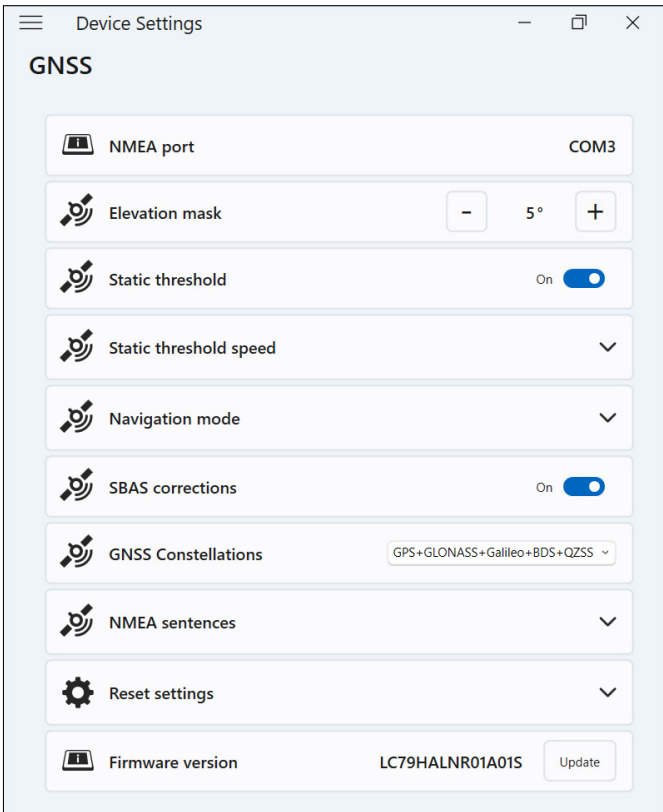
Device Settings

GNSS

NMEA port COM3

Elevation mask - 5° +

Static threshold On

Static threshold speed

Navigation mode

SBAS corrections On

GNSS Constellations GPS+GLONASS+Galileo+BDS+QZSS

NMEA sentences

Reset settings

Firmware version LC79HALNR01A01S Update